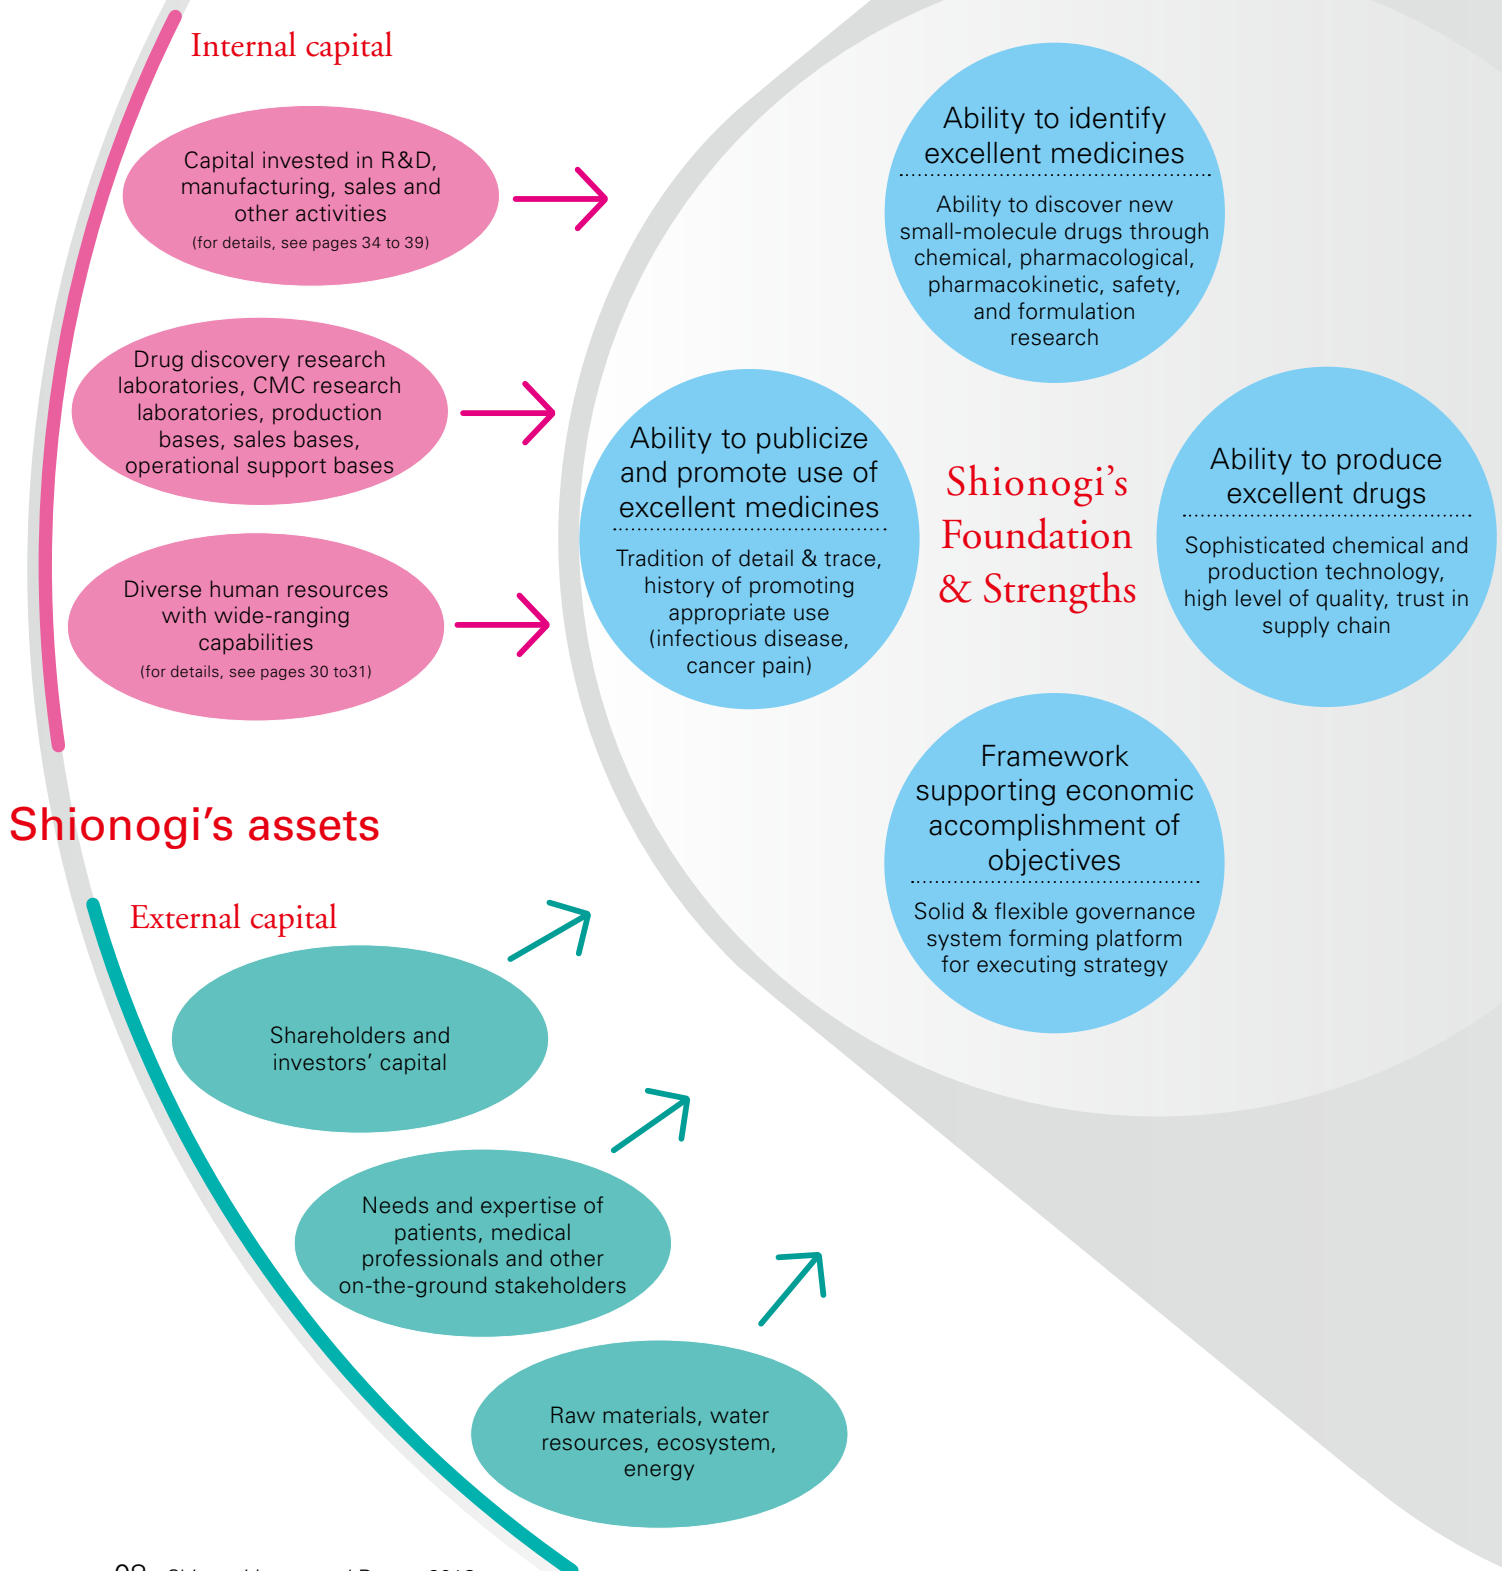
Internal capital

Capital invested in R&D, manufacturing, sales and other activities
(for details, see pages 34 to 39)

Drug discovery research laboratories, CMC research laboratories, production bases, sales bases, operational support bases

Diverse human resources with wide-ranging capabilities
(for details, see pages 30 to31)

Shionogi's assets

External capital

Shareholders and investors' capital

Needs and expertise of patients, medical professionals and other on-the-ground stakeholders

Raw materials, water resources, ecosystem, energy

Ability to identify excellent medicines

Ability to discover new small-molecule drugs through chemical, pharmacological, pharmacokinetic, safety, and formulation research

Ability to publicize and promote use of excellent medicines

Tradition of detail & trace, history of promoting appropriate use (infectious disease, cancer pain)

Shionogi's Foundation & Strengths

Ability to produce excellent drugs

Sophisticated chemical and production technology, high level of quality, trust in supply chain

Framework supporting economic accomplishment of objectives

Solid & flexible governance system forming platform for executing strategy

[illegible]